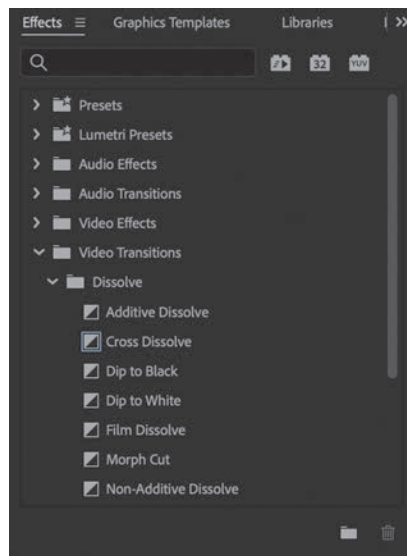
Effects ≡ Graphics Templates Libraries »

32 YUV

Presets
Lumetri Presets
Audio Effects
Audio Transitions
Video Effects
Video Transitions
Dissolve
Additive Dissolve
Cross Dissolve
Dip to Black
Dip to White
Film Dissolve
Morph Cut
Non-Additive Dissolve